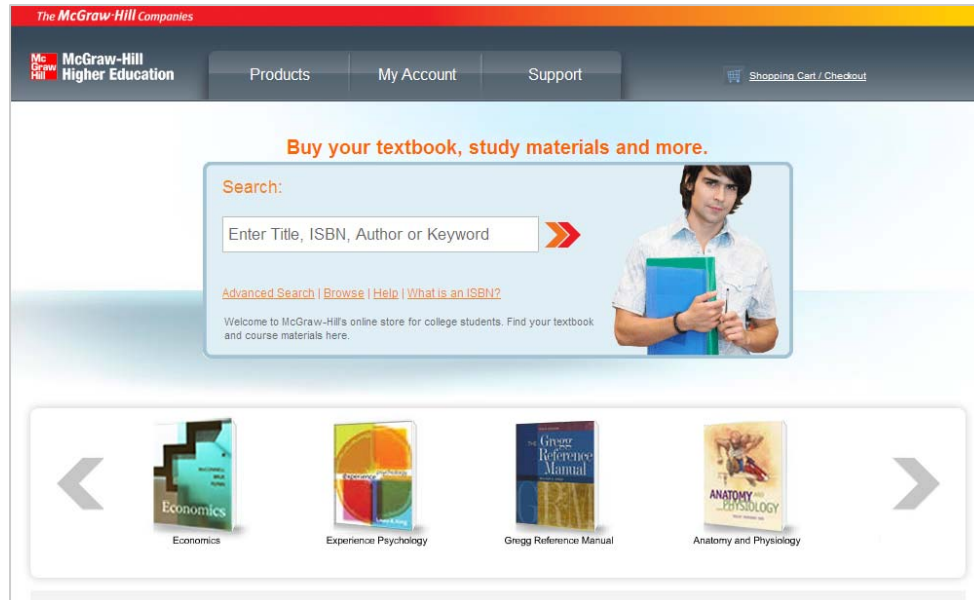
The McGraw-Hill Companies

Mc Graw Hill McGraw-Hill Higher Education

Products My Account Support

Shopping Cart / Checkout

Buy your textbook, study materials and more.

Search:

Enter Title, ISBN, Author or Keyword

Advanced Search | Browse | Help | What is an ISBN?

Welcome to McGraw-Hill's online store for college students. Find your textbook and course materials here.

McCONNELL BRUE FLYNN Economics

Economics

Experience Psychology

Laura A. King

Experience Psychology

The Gregg Reference Manual

Gregg Reference Manual

ANATOMY AND PHYSIOLOGY

Anatomy and Physiology